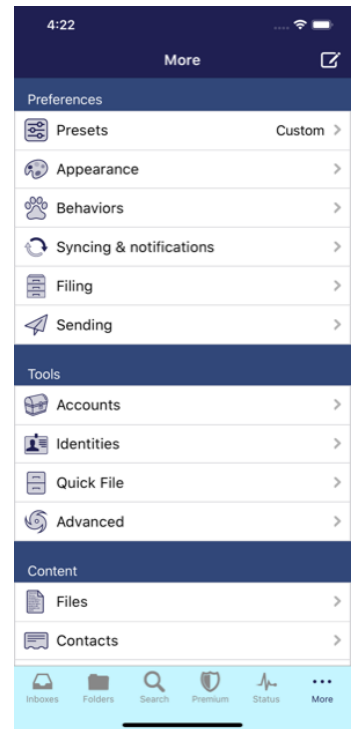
4:22

More

Preferences

Presets Custom

Appearance

Behaviors

Syncing & notifications

Filing

Sending

Tools

Accounts

Identities

Quick File

Advanced

Content

Files

Contacts

Inboxes Folders Search Premium Status More